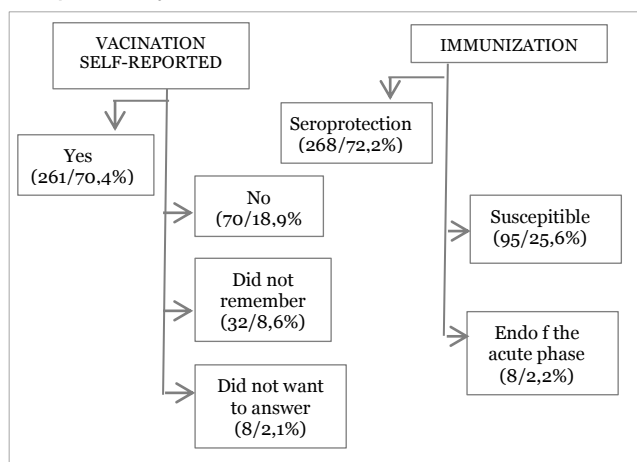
VACINATION SELF-REPORTED

Yes (261/70,4%)

No (70/18,9%

Did not remember (32/8,6%)

Did not want to answer (8/2,1%)

IMMUNIZATION

Seroprotection (268/72,2%)

Suscepitible (95/25,6%)

Endo f the acute phase (8/2,2%)